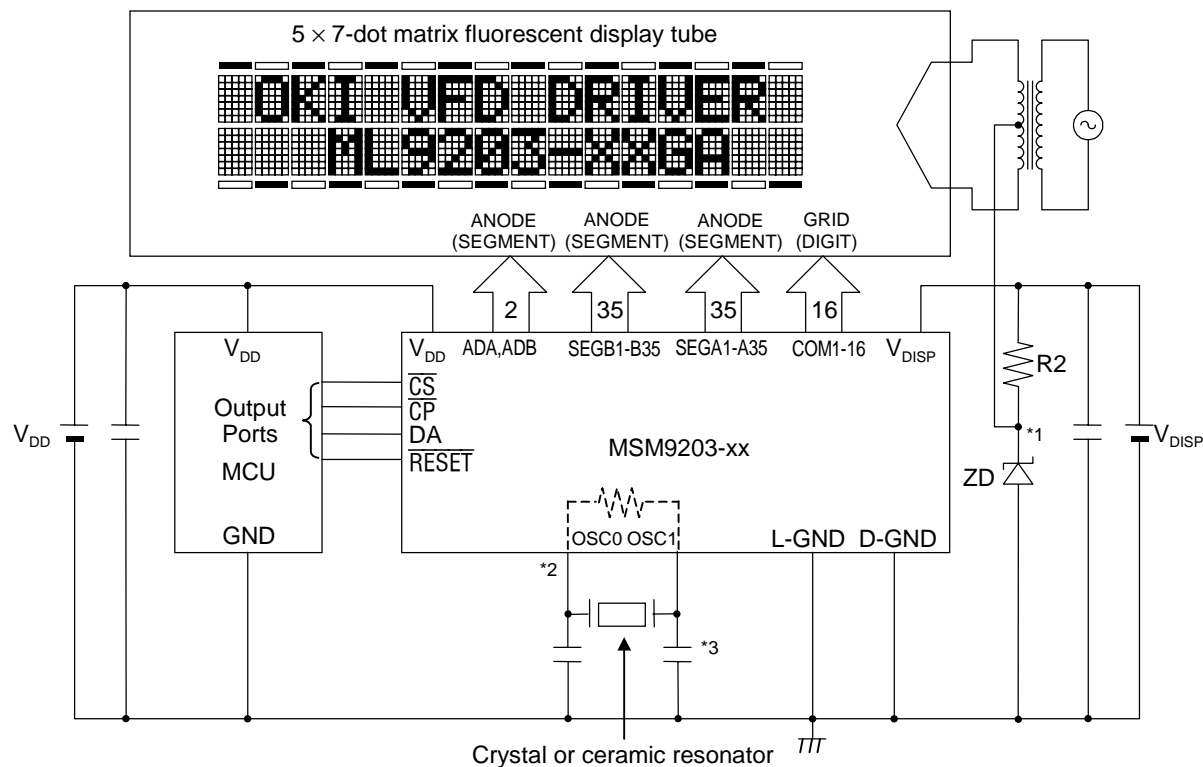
5 $\times$ 7-dot matrix fluorescent display tube

OKI VFD DRIVER
ML9203-XXGA

ANODE (SEGMENT)
ANODE (SEGMENT)
ANODE (SEGMENT)
GRID (DIGIT)

2
35
35
16

$V_{DD}$
ADA,ADB
SEGB1-B35
SEGA1-A35
COM1-16
$V_{DISP}$

$V_{DD}$
Output Ports
MCU
GND

$\overline{CS}$
$\overline{CP}$
DA
$\overline{RESET}$

MSM9203-xx

OSC0 OSC1
L-GND D-GND

$V_{DD}$
R2
*1
ZD
$V_{DISP}$
*2
*3

Crystal or ceramic resonator